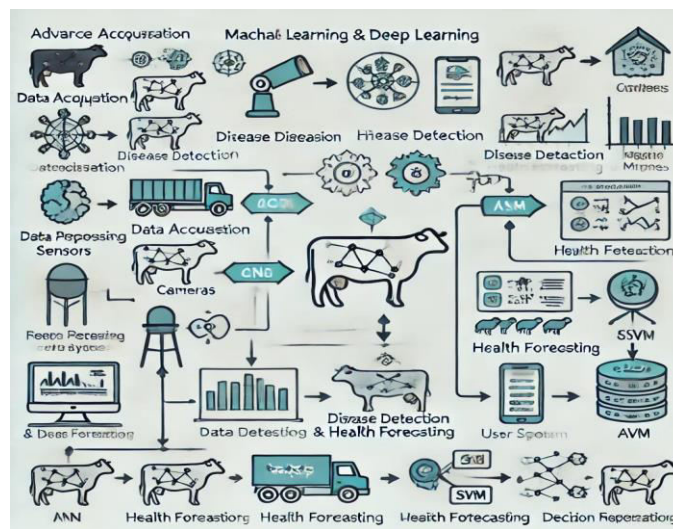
Advance Acquosation

Machat Learning & Deep Learning

Data Acqusation

Catheses

Disease Diseasion

Hease Detection

Disease Detaction

Nastic Mippes

Datecdissation

Disease Detection

Data Peposing Sensors

Data Accusation

ACO

ASM

Health Feteection

CNG

Cameras

Feeos Petessing data system

Health Forecsting

SSVM

& Dees Forecsting

Data Detesting

Disrase Detection & Health Forecsting

User Spotam

AVM

ANN

Health Foreastiorg

Health Forcasting

Health Fotecasting

Decition Roperation

SVM